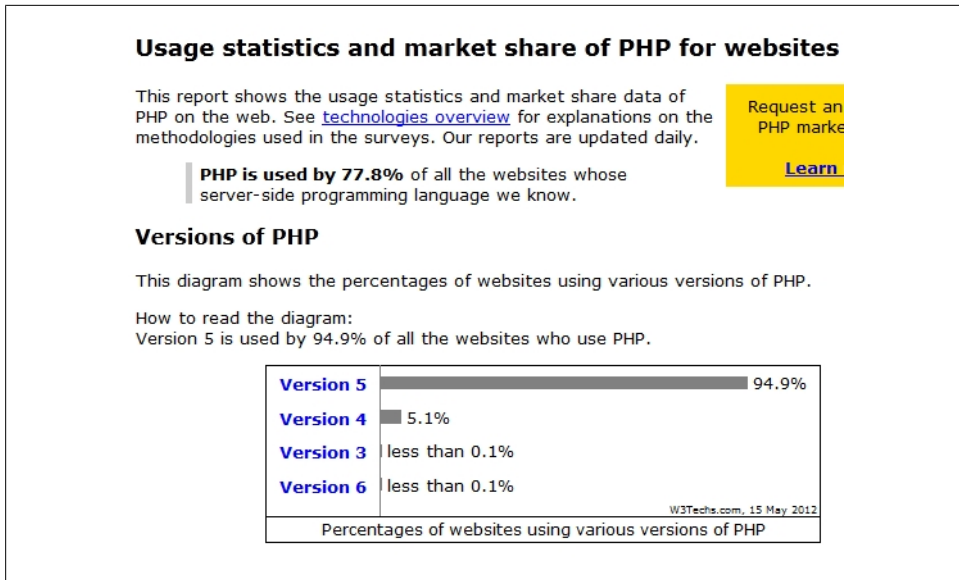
Usage statistics and market share of PHP for websites

This report shows the usage statistics and market share data of PHP on the web. See technologies overview for explanations on the methodologies used in the surveys. Our reports are updated daily.

Request an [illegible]
PHP marke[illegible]

Learn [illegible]

PHP is used by 77.8% of all the websites whose server-side programming language we know.

Versions of PHP

This diagram shows the percentages of websites using various versions of PHP.

How to read the diagram:
Version 5 is used by 94.9% of all the websites who use PHP.

| | |
|---|---|
| Version 5 | 94.9% |
| Version 4 | 5.1% |
| Version 3 | less than 0.1% |
| Version 6 | less than 0.1% |

W3Techs.com, 15 May 2012

Percentages of websites using various versions of PHP